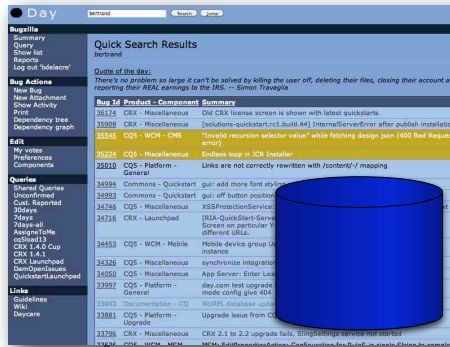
Day bertrand Search Home

Bugzilla
Summary
Query
Show list
Reports
Log out 'bdelacre'

Bug Actions
New Bug
New Attachment
Show Activity
Print
Dependency tree
Dependency graph

Edit
My votes
Preferences
Components

Queries
Shared Queries
Unconfirmed
Cust. Reported
30days
7days
7days-all
AssigneToMe
cqSload13
CRX 1.4.0 Cup
CRX 1.4.1
CRX Launchpad
DamOpenIssues
QuickstartLaunchpad

Links
Guidelines
Wiki
Daycare

Quick Search Results
bertrand

Quote of the day:
There's no problem so large it can't be solved by killing the user off, deleting their files, closing their account and reporting their REAL earnings to the IRS. -- Simon Travaglia

| Bug Id | Product - Component | Summary |
|---|---|---|
| 36174 | CRX - Miscellaneous | Old CRX license screen is shown with latest quickstarts |
| 35908 | CRX - Miscellaneous | [solutions-quickstart.rc1.build.44] InternalServerError after publish installation |
| 35545 | CQ5 - WCM - CMS | "Invalid recursion selector value" while fetching design json (400 Bad Request error) |
| 35224 | CQ5 - Miscellaneous | Endless loop in JCR Installer |
| 35210 | CQ5 - Platform - General | Links are not correctly rewritten with /content/ mapping |
| 34994 | Commons - Quickstart | gui: add more font styling |
| 34993 | Commons - Quickstart | gui: off button position |
| 34746 | CQ5 - Miscellaneous | XSSProtectionService |
| 34716 | CRX - Launchpad | [RIA-QuickStart-Server... Screen on particular Y... different URLs. |
| 34453 | CQ5 - WCM - Mobile | Mobile device group U... instance |
| 34326 | CQ5 - Miscellaneous | synchronize integration... |
| 34050 | CQ5 - Miscellaneous | App Server: Enter Lic... |
| 33997 | CQ5 - Platform - General | day.com test upgrade... mode config give 404 |
| 33903 | Documentation - CQ | WURFL database updat... |
| 33851 | CQ5 - Platform - Upgrade | Upgrade issue from CQ... |
| 33796 | CRX - Miscellaneous | CRX 2.1 to 2.2 upgrade fails, SlingSettings service not started |
| 32625 | CQ5 - WCM - MSM | MSM: EditProtectionAction: Configuration for RolloutConfig in single String to sample... |